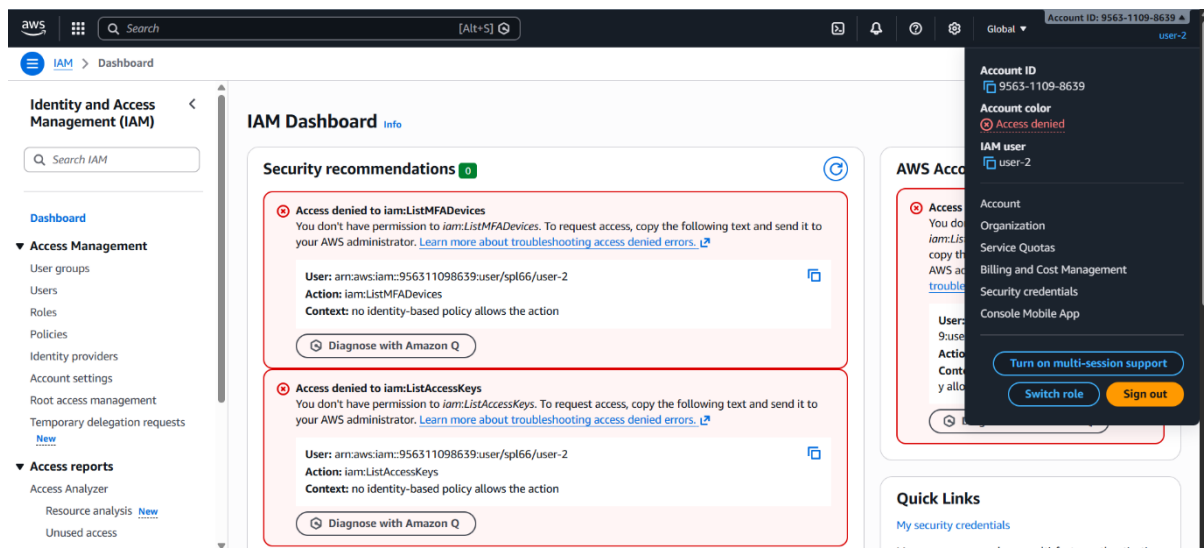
aws Search [Alt+S] Global ▾ Account ID: 9563-1109-8639 user-2

IAM > Dashboard

Identity and Access Management (IAM)

Search IAM

Dashboard

▾ Access Management
User groups
Users
Roles
Policies
Identity providers
Account settings
Root access management
Temporary delegation requests New

▾ Access reports
Access Analyzer
Resource analysis New
Unused access

IAM Dashboard Info

Security recommendations 0

Access denied to iam:ListMFADevices
You don't have permission to iam:ListMFADevices. To request access, copy the following text and send it to your AWS administrator. Learn more about troubleshooting access denied errors.

User: arn:aws:iam::956311098639:user/spl66/user-2
Action: iam:ListMFADevices
Context: no identity-based policy allows the action

Diagnose with Amazon Q

Access denied to iam:ListAccessKeys
You don't have permission to iam:ListAccessKeys. To request access, copy the following text and send it to your AWS administrator. Learn more about troubleshooting access denied errors.

User: arn:aws:iam::956311098639:user/spl66/user-2
Action: iam:ListAccessKeys
Context: no identity-based policy allows the action

Diagnose with Amazon Q

AWS Acco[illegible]

Access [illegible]
You do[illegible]
iam:Lis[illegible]
copy th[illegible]
AWS ad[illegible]
trouble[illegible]

User: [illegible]
9:use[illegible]
Actio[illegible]
Conte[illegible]
y allo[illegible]

Quick Links
My security credentials

Account ID
9563-1109-8639
Account color
Access denied
IAM user
user-2

Account
Organization
Service Quotas
Billing and Cost Management
Security credentials
Console Mobile App

Turn on multi-session support
Switch role
Sign out